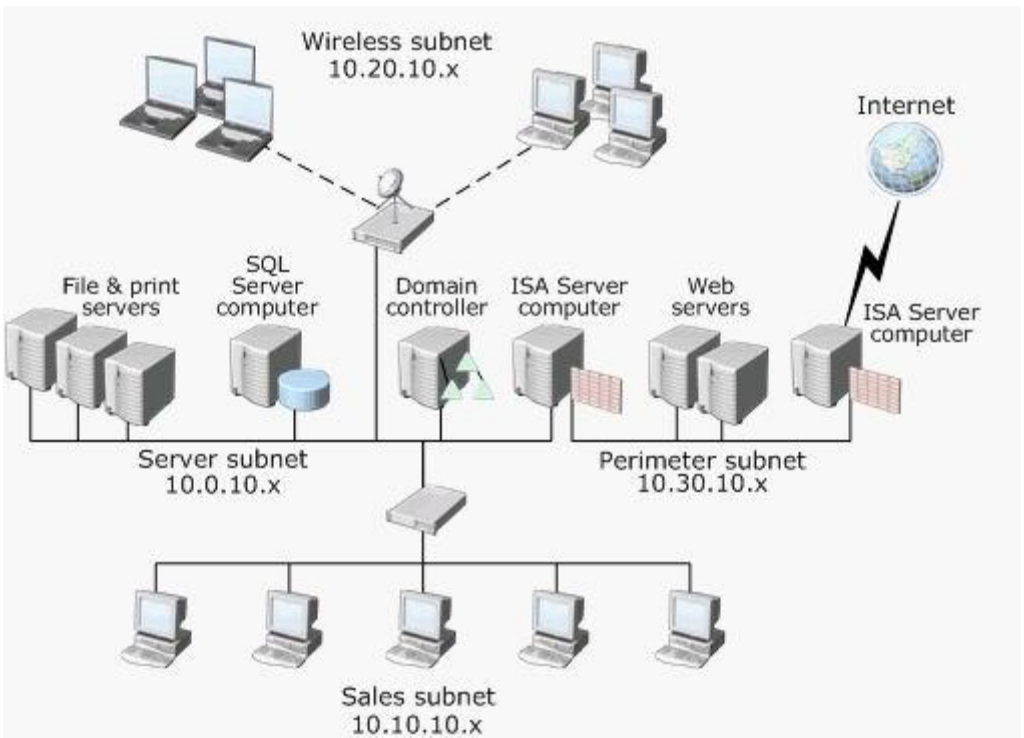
Wireless subnet
10.20.10.x

Internet

File & print servers

SQL Server computer

Domain controller

ISA Server computer

Web servers

ISA Server computer

Server subnet
10.0.10.x

Perimeter subnet
10.30.10.x

Sales subnet
10.10.10.x